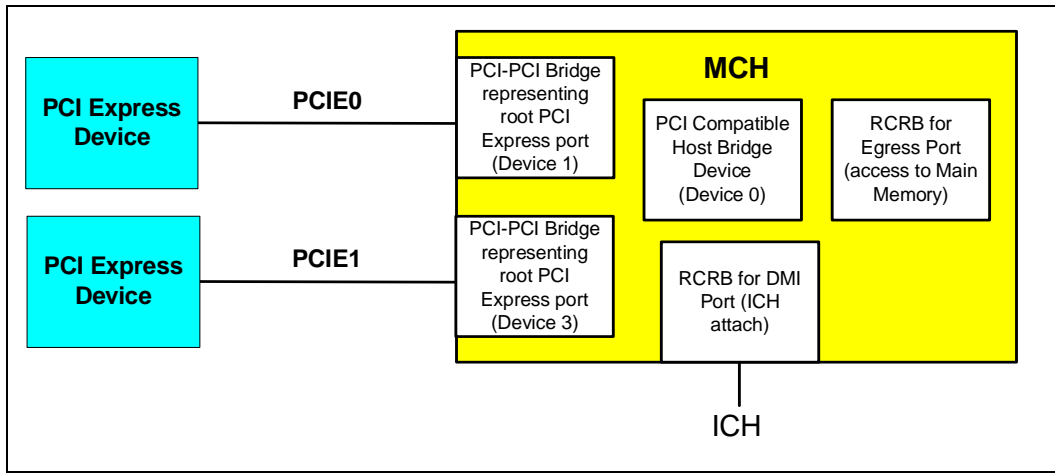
PCI Express Device

PCIE0

PCI-PCI Bridge representing root PCI Express port (Device 1)

MCH

PCI Compatible Host Bridge Device (Device 0)

RCRB for Egress Port (access to Main Memory)

PCI Express Device

PCIE1

PCI-PCI Bridge representing root PCI Express port (Device 3)

RCRB for DMI Port (ICH attach)

ICH